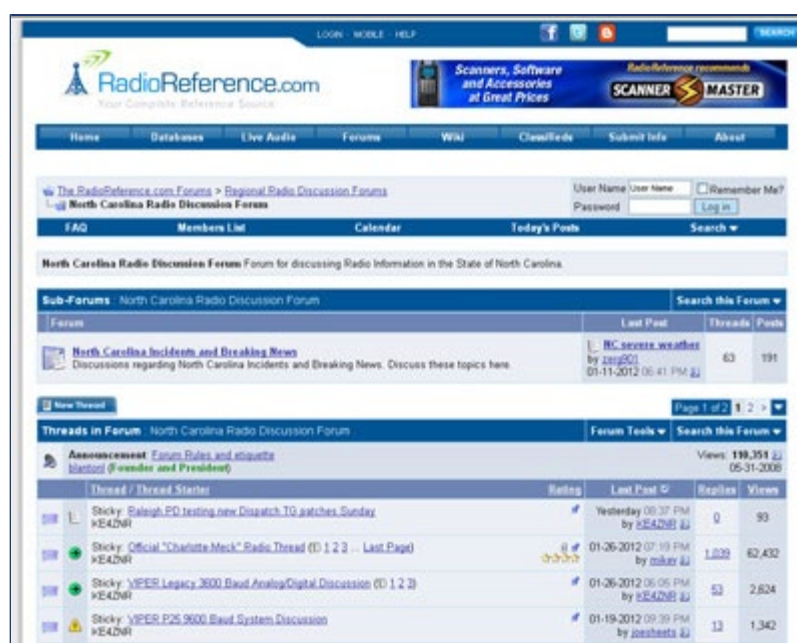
LOGIN · MOBILE · HELP

SEARCH

RadioReference.com
Your Complete Reference Source

Scanners, Software and Accessories at Great Prices

RadioReference recommends
SCANNER MASTER

Home | Databases | Live Audio | Forums | Wiki | Classifieds | Submit Info | About

The RadioReference.com Forums > Regional Radio Discussion Forums
North Carolina Radio Discussion Forum

User Name [User Name] Remember Me?
Password [ ] Log in

FAQ | Members List | Calendar | Today's Posts | Search

North Carolina Radio Discussion Forum Forum for discussing Radio Information in the State of North Carolina.

Sub-Forums : North Carolina Radio Discussion Forum | Search this Forum

| Forum | Last Post | Threads | Posts |
|---|---|---|---|
| North Carolina Incidents and Breaking News Discussions regarding North Carolina Incidents and Breaking News. Discuss these topics here. | NC severe weather by zerg901 01-11-2012 06:41 PM | 63 | 191 |

New Thread

Page 1 of 2 1 2 >

Threads in Forum : North Carolina Radio Discussion Forum | Forum Tools | Search this Forum

Announcement: Forum Rules and etiquette
blantonl (Founder and President)
Views: 110,351
05-31-2008

| Thread / Thread Starter | Rating | Last Post | Replies | Views |
|---|---|---|---|---|
| Sticky: Raleigh PD testing new Dispatch TG patches Sunday KE4ZNR | | Yesterday 08:37 PM by KE4ZNR | 0 | 93 |
| Sticky: Official "Charlotte Meck" Radio Thread (1 2 3 ... Last Page) KE4ZNR | | 01-26-2012 07:19 PM by mikey | 1,039 | 62,432 |
| Sticky: VIPER Legacy 3600 Baud Analog/Digital Discussion (1 2 3) KE4ZNR | | 01-26-2012 06:05 PM by KE4ZNR | 53 | 2,624 |
| Sticky: VIPER P25 9600 Baud System Discussion KE4ZNR | | 01-19-2012 09:39 PM by joesheets | 13 | 1,342 |